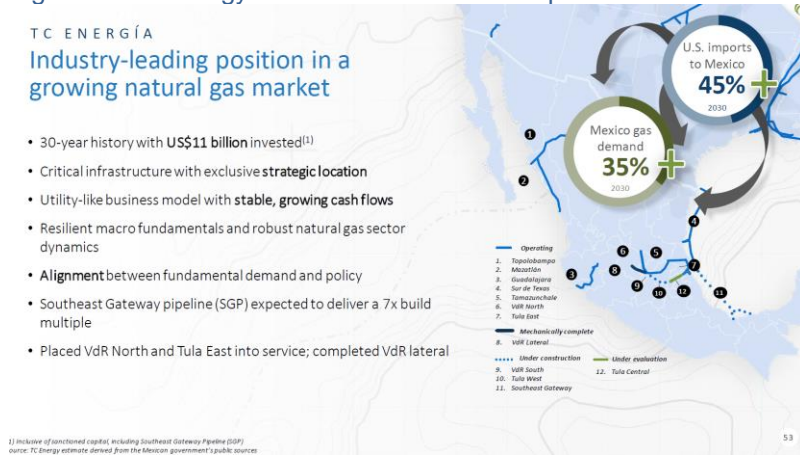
TC ENERGÍA
Industry-leading position in a growing natural gas market

• 30-year history with US\$11 billion invested$^{(1)}$
• Critical infrastructure with exclusive strategic location
• Utility-like business model with stable, growing cash flows
• Resilient macro fundamentals and robust natural gas sector dynamics
• Alignment between fundamental demand and policy
• Southeast Gateway pipeline (SGP) expected to deliver a 7x build multiple
• Placed VdR North and Tula East into service; completed VdR lateral

U.S. imports to Mexico
45%
2030

Mexico gas demand
35%
2030

1 2 3 4 5 6 7 8 9 10 11 12

Operating
1. Topolobampo
2. Mazatlán
3. Guadalajara
4. Sur de Texas
5. Tamazunchale
6. VdR North
7. Tula East
Mechanically complete
8. VdR Lateral
Under construction
9. VdR South
10. Tula West
11. Southeast Gateway
Under evaluation
12. Tula Central

1) Inclusive of sanctioned capital, including Southeast Gateway Pipeline (SGP)
ource: TC Energy estimate derived from the Mexican government's public sources

53